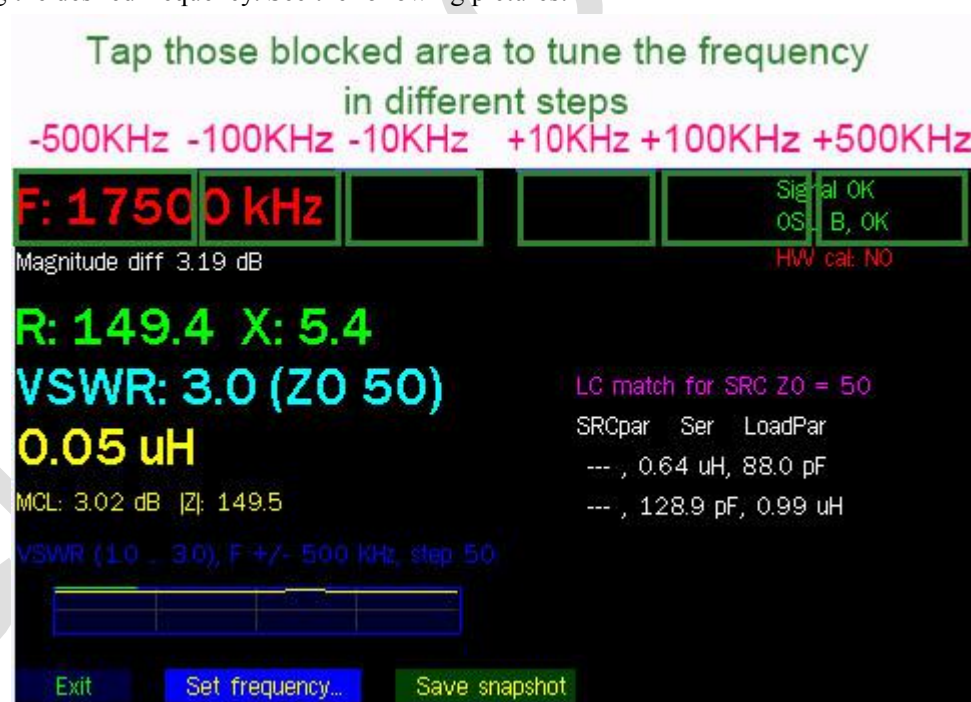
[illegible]

Tap those blocked area to tune the frequency in different steps

-500KHz -100KHz -10KHz +10KHz +100KHz +500KHz

F: 17500 kHz

Signal OK
OSL B, OK
HW cal: NO

Magnitude diff 3.19 dB

R: 149.4 X: 5.4

VSWR: 3.0 (Z0 50)

0.05 uH

MCL: 3.02 dB |Z|: 149.5

LC match for SRC Z0 = 50

SRCpar Ser LoadPar

--- , 0.64 uH, 88.0 pF

--- , 128.9 pF, 0.99 uH

VSWR (1.0 .. 3.0), F +/- 500 KHz, step 50

Exit

Set frequency...

Save snapshot